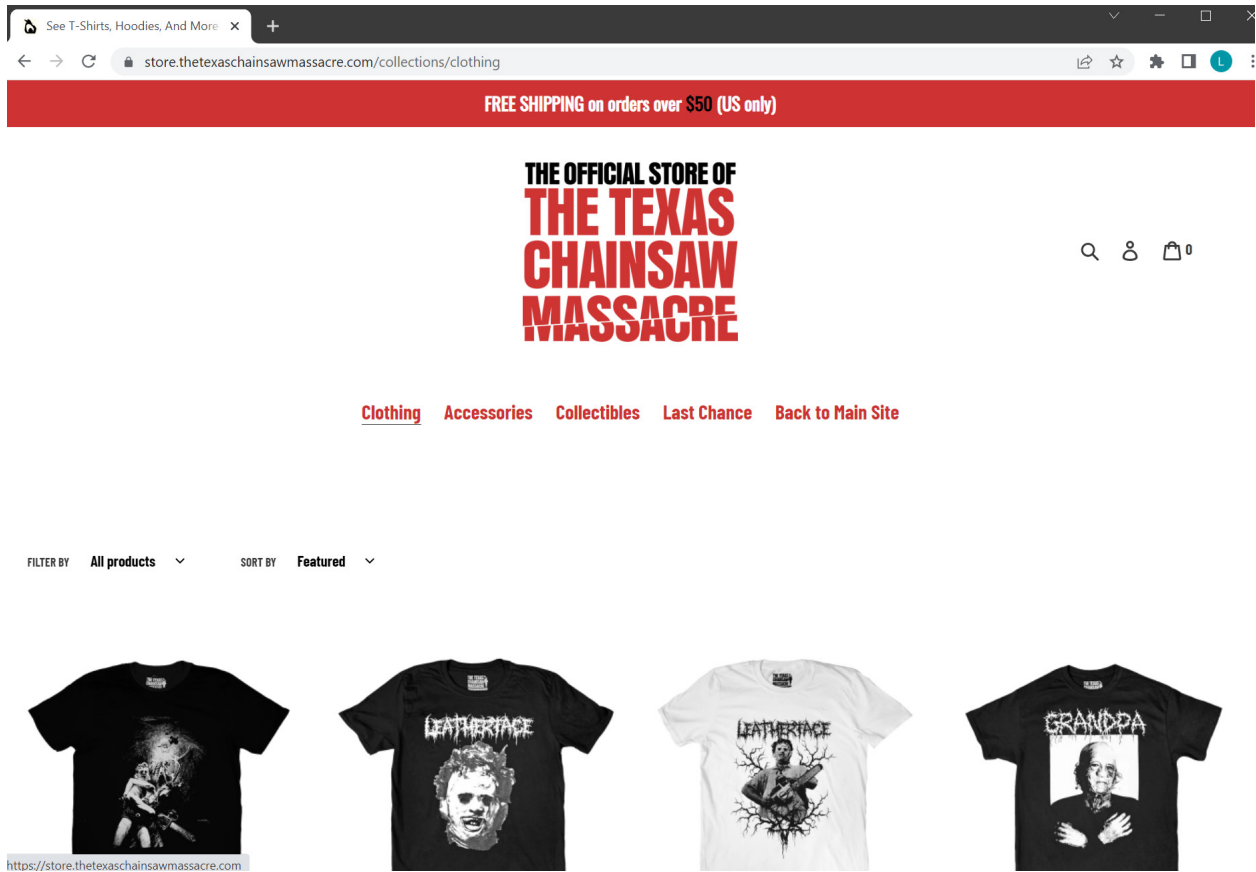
See T-Shirts, Hoodies, And More

store.thetexaschainsawmassacre.com/collections/clothing

L

FREE SHIPPING on orders over $50 (US only)

THE OFFICIAL STORE OF
THE TEXAS
CHAINSAW
MASSACRE

0

Clothing Accessories Collectibles Last Chance Back to Main Site

FILTER BY All products

SORT BY Featured

LEATHERFACE

LEATHERFACE

GRANDPA

https://store.thetexaschainsawmassacre.com